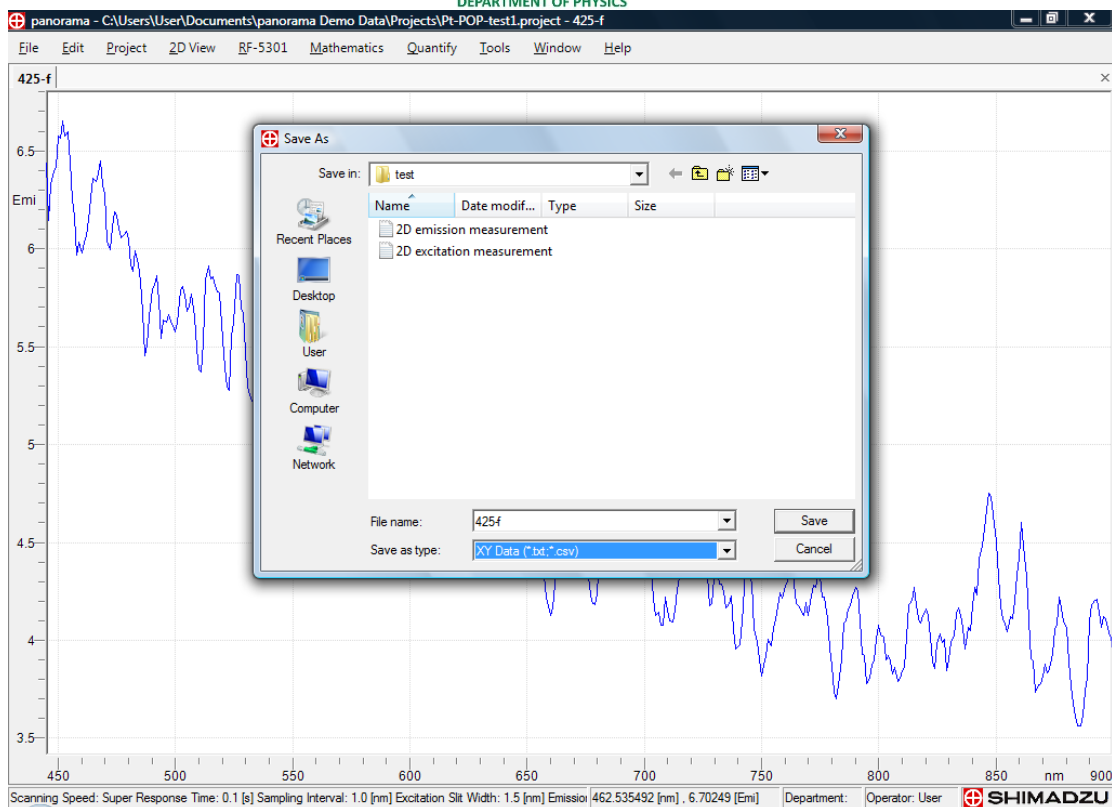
DEPARTMENT OF PHYSICS

panorama - C:\Users\User\Documents\panorama Demo Data\Projects\Pt-POP-test1.project - 425-f

File Edit Project 2D View RF-5301 Mathematics Quantify Tools Window Help

425-f

6.5
Emi
6
5.5
5
4.5
4
3.5

450 500 550 600 650 700 750 800 850 nm 900

Save As

Save in: test

Recent Places
Desktop
User
Computer
Network

| Name | Date modif... | Type | Size |
|---|---|---|---|
| 2D emission measurement | | | |
| 2D excitation measurement | | | |

File name: 425-f
Save as type: XY Data (*.txt;*.csv)

Save
Cancel

Scanning Speed: Super Response Time: 0.1 [s] Sampling Interval: 1.0 [nm] Excitation Slit Width: 1.5 [nm] Emissio 462.535492 [nm] , 6.70249 [Emi] Department: Operator: User SHIMADZU